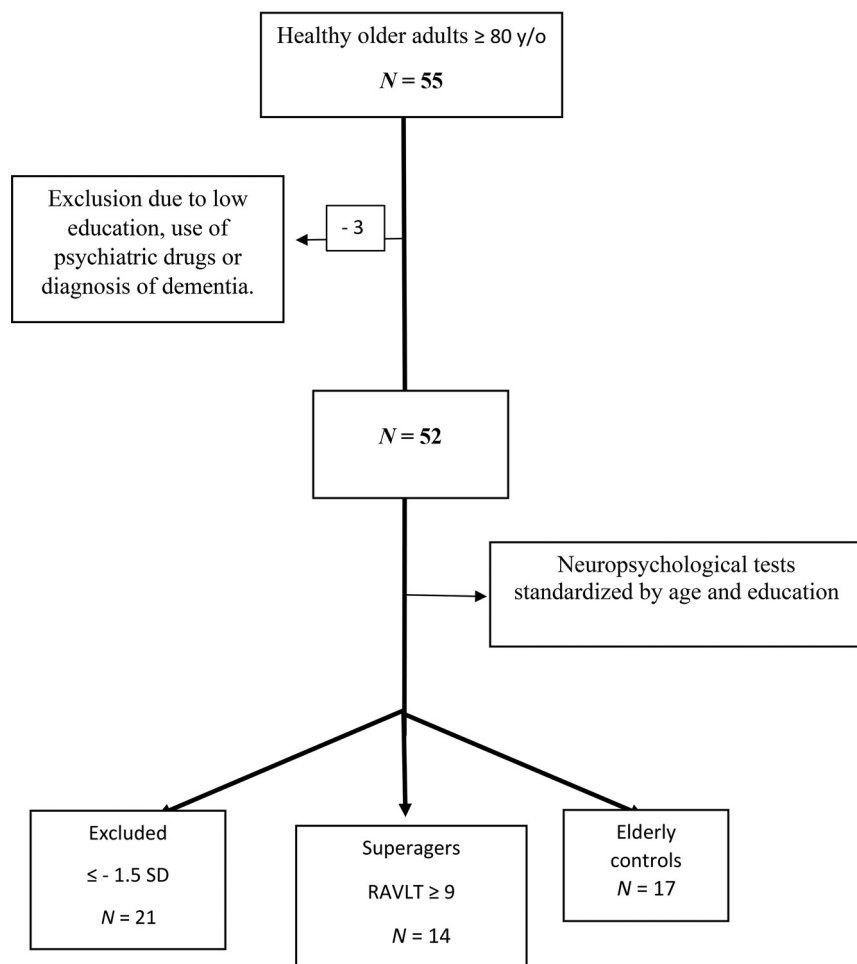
Healthy older adults ≥ 80 y/o

$N$ = 55

Exclusion due to low education, use of psychiatric drugs or diagnosis of dementia.

- 3

$N$ = 52

Neuropsychological tests standardized by age and education

Excluded

≤ - 1.5 SD

$N$ = 21

Superagers

RAVLT ≥ 9

$N$ = 14

Elderly controls

$N$ = 17